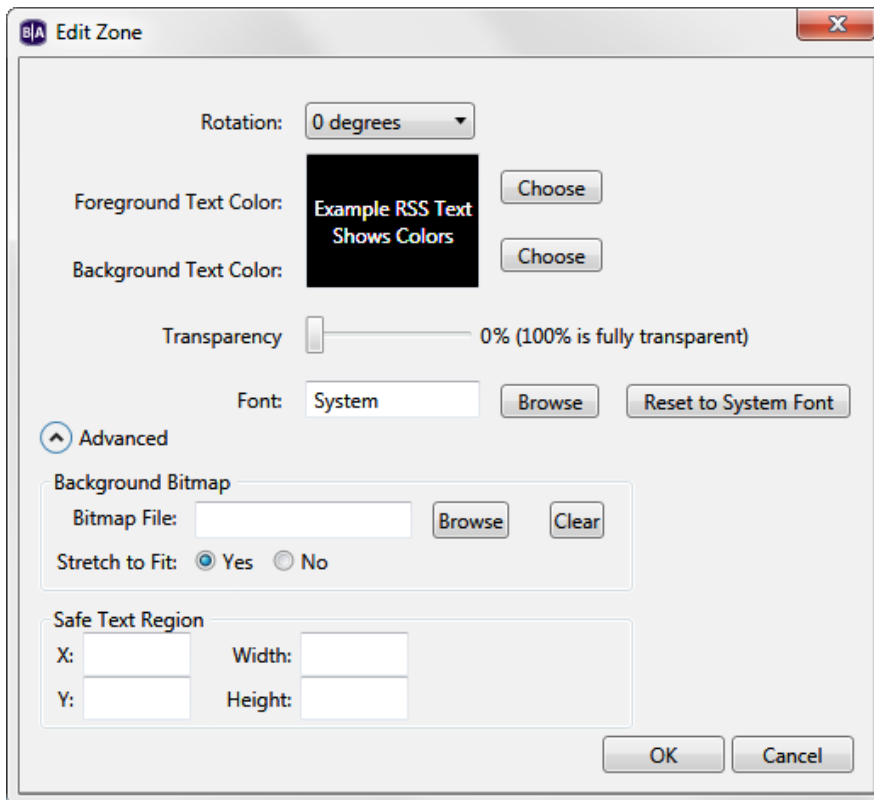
B|A Edit Zone

X

Rotation: 0 degrees

Foreground Text Color: Example RSS Text Shows Colors Choose

Background Text Color: Choose

Transparency 0% (100% is fully transparent)

Font: System Browse Reset to System Font

Advanced

Background Bitmap

Bitmap File: Browse Clear

Stretch to Fit: Yes No

Safe Text Region

X: Width:

Y: Height:

OK Cancel